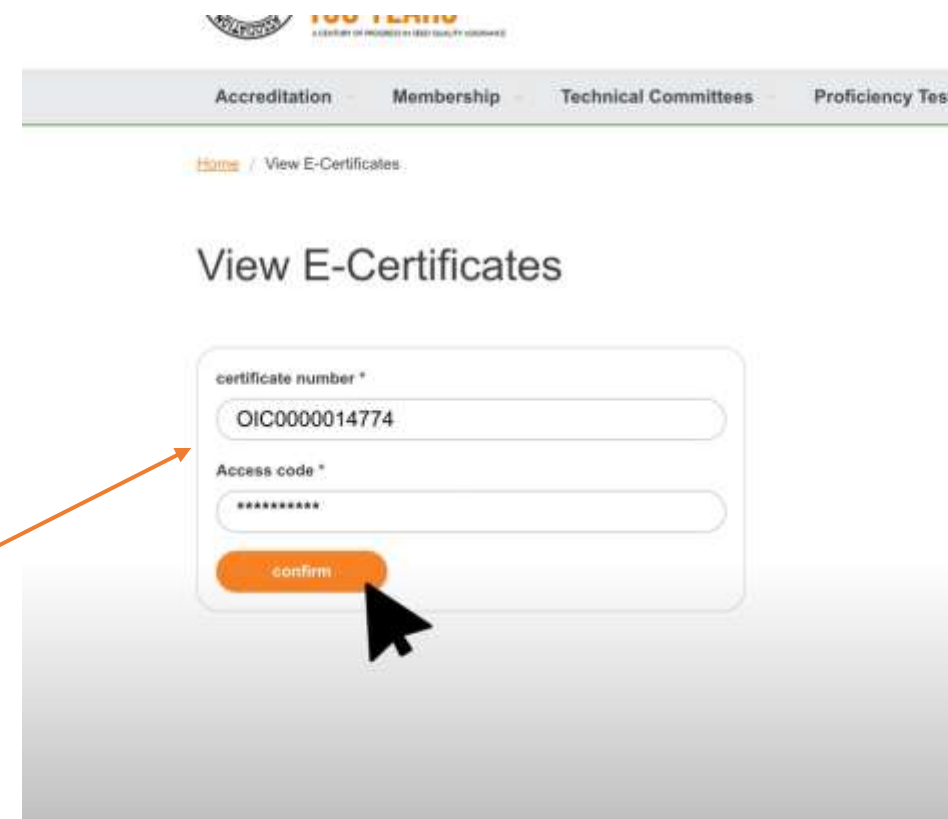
100 YEARS
A CENTURY OF PROGRESS IN SEED QUALITY ASSURANCE

Accreditation Membership Technical Committees Proficiency Tes

Home / View E-Certificates

View E-Certificates

certificate number *
OIC0000014774

Access code *
**********

confirm